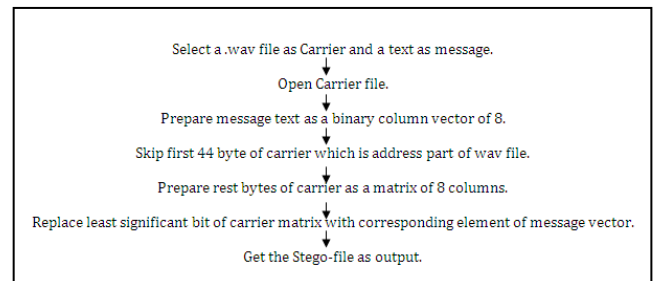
Select a .wav file as Carrier and a text as message.

Open Carrier file.

Prepare message text as a binary column vector of 8.

Skip first 44 byte of carrier which is address part of wav file.

Prepare rest bytes of carrier as a matrix of 8 columns.

Replace least significant bit of carrier matrix with corresponding element of message vector.

Get the Stego-file as output.